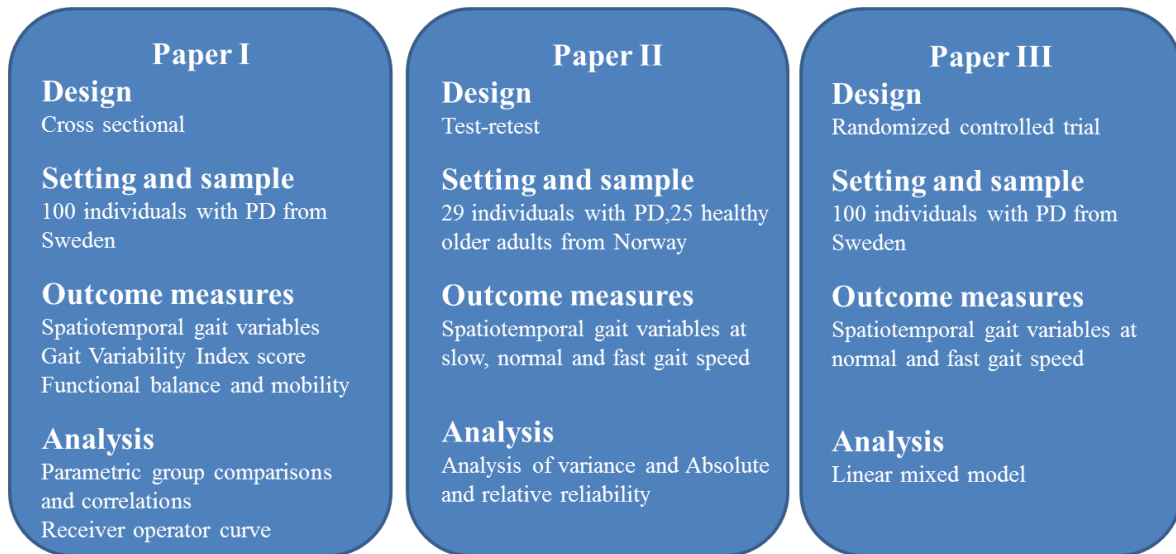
Paper I

Design
Cross sectional

Setting and sample
100 individuals with PD from Sweden

Outcome measures
Spatiotemporal gait variables
Gait Variability Index score
Functional balance and mobility

Analysis
Parametric group comparisons and correlations
Receiver operator curve

Paper II

Design
Test-retest

Setting and sample
29 individuals with PD,25 healthy older adults from Norway

Outcome measures
Spatiotemporal gait variables at slow, normal and fast gait speed

Analysis
Analysis of variance and Absolute and relative reliability

Paper III

Design
Randomized controlled trial

Setting and sample
100 individuals with PD from Sweden

Outcome measures
Spatiotemporal gait variables at normal and fast gait speed

Analysis
Linear mixed model